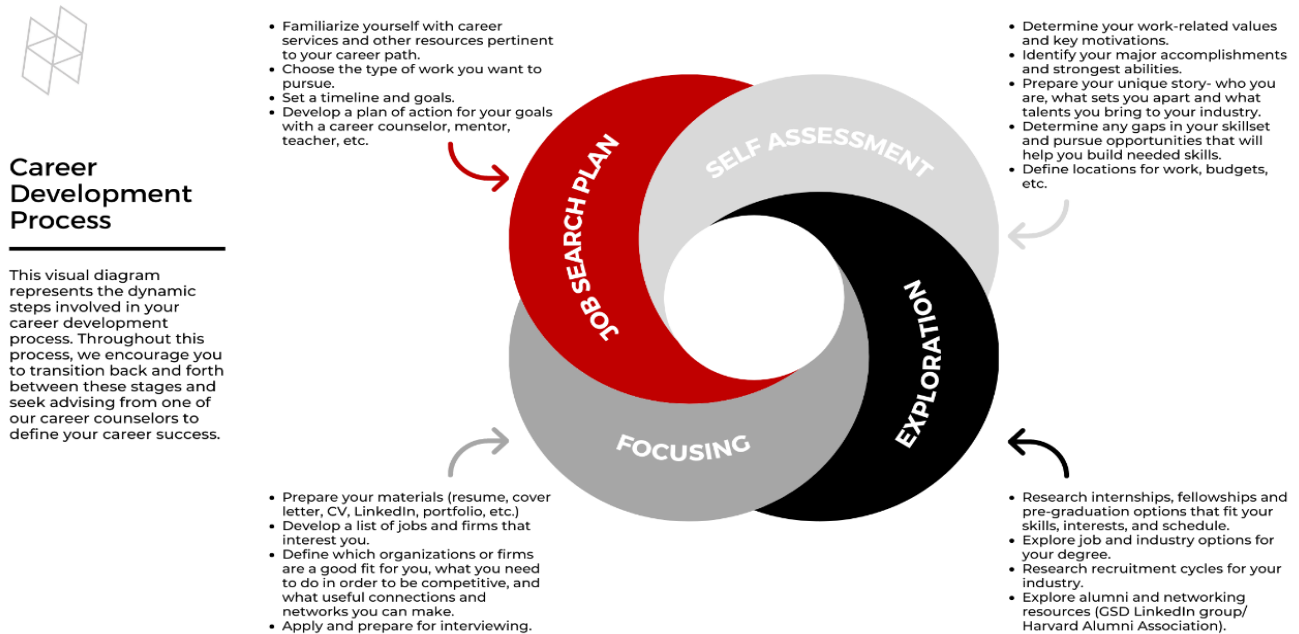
Career Development Process

This visual diagram represents the dynamic steps involved in your career development process. Throughout this process, we encourage you to transition back and forth between these stages and seek advising from one of our career counselors to define your career success.

- Familiarize yourself with career services and other resources pertinent to your career path.
- Choose the type of work you want to pursue.
- Set a timeline and goals.
- Develop a plan of action for your goals with a career counselor, mentor, teacher, etc.

- Determine your work-related values and key motivations.
- Identify your major accomplishments and strongest abilities.
- Prepare your unique story- who you are, what sets you apart and what talents you bring to your industry.
- Determine any gaps in your skillset and pursue opportunities that will help you build needed skills.
- Define locations for work, budgets, etc.

JOB SEARCH PLAN

SELF ASSESSMENT

EXPLORATION

FOCUSING

- Prepare your materials (resume, cover letter, CV, LinkedIn, portfolio, etc.)
- Develop a list of jobs and firms that interest you.
- Define which organizations or firms are a good fit for you, what you need to do in order to be competitive, and what useful connections and networks you can make.
- Apply and prepare for interviewing.

- Research internships, fellowships and pre-graduation options that fit your skills, interests, and schedule.
- Explore job and industry options for your degree.
- Research recruitment cycles for your industry.
- Explore alumni and networking resources (GSD LinkedIn group/ Harvard Alumni Association).